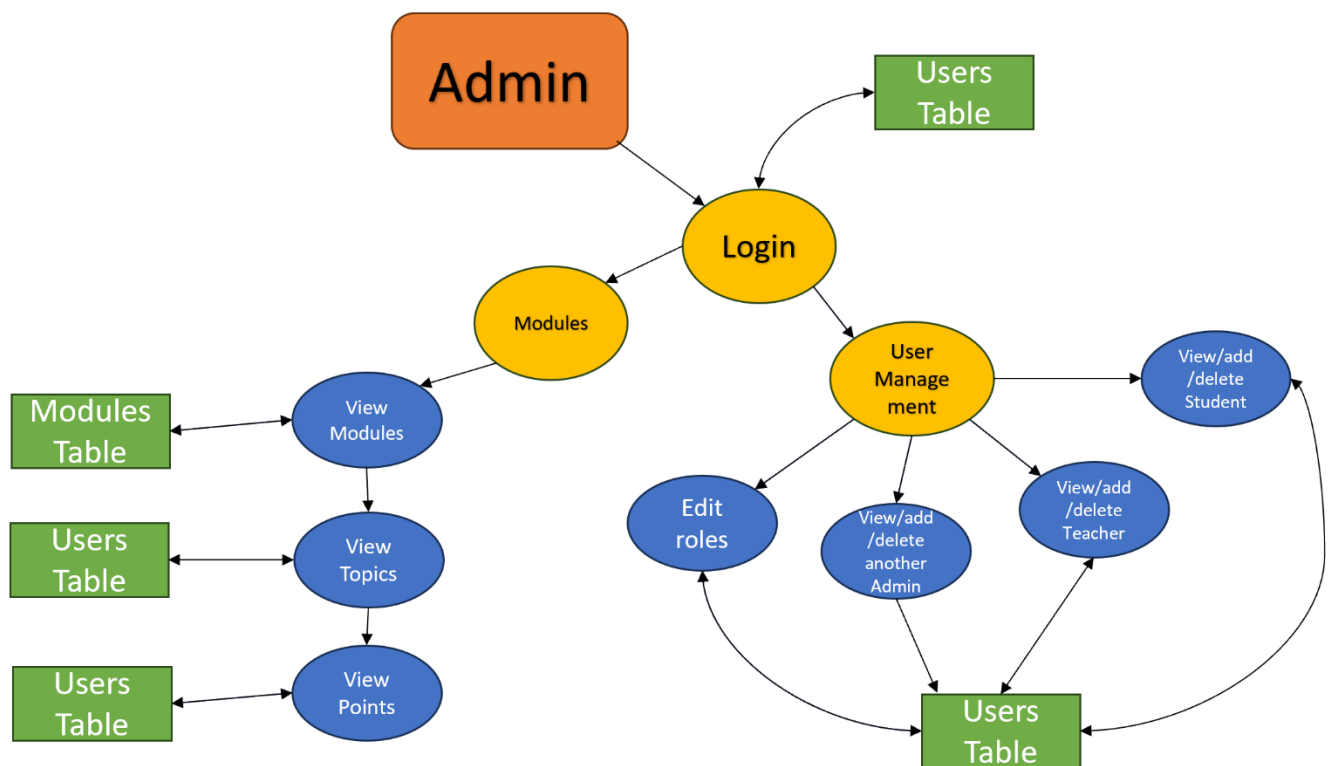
Admin

Users Table

Login

Modules

User Management

View/add /delete Student

Modules Table

View Modules

Edit roles

View/add /delete another Admin

View/add /delete Teacher

Users Table

View Topics

Users Table

View Points

Users Table